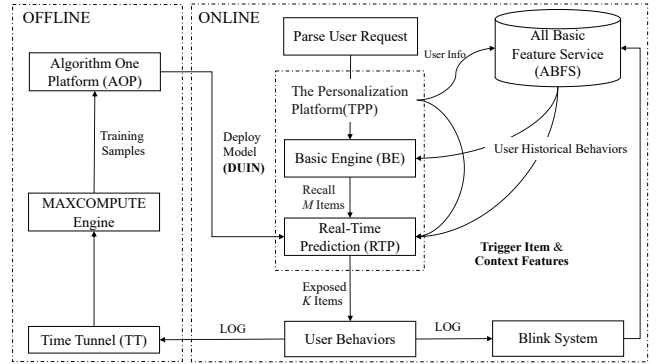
OFFLINE

ONLINE

Algorithm One Platform (AOP)

Training Samples

MAXCOMPUTE Engine

Time Tunnel (TT)

Parse User Request

User Info

All Basic Feature Service (ABFS)

The Personalization Platform(TPP)

Deploy Model (DUIN)

Basic Engine (BE)

User Historical Behaviors

Recall $M$ Items

Real-Time Prediction (RTP)

Trigger Item & Context Features

Exposed $K$ Items

LOG

User Behaviors

LOG

Blink System